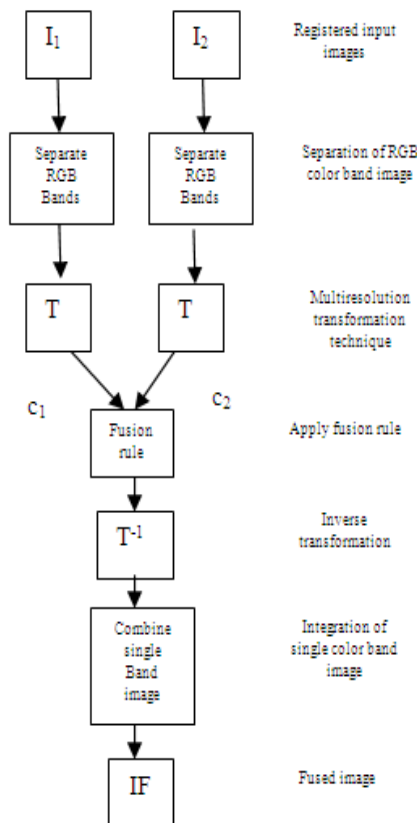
$I_1$

$I_2$

Registered input images

Separate RGB Bands

Separate RGB Bands

Separation of RGB color band image

T

T

Multiresolution transformation technique

$c_1$

$c_2$

Fusion rule

Apply fusion rule

$T^{-1}$

Inverse transformation

Combine single Band image

Integration of single color band image

IF

Fused image